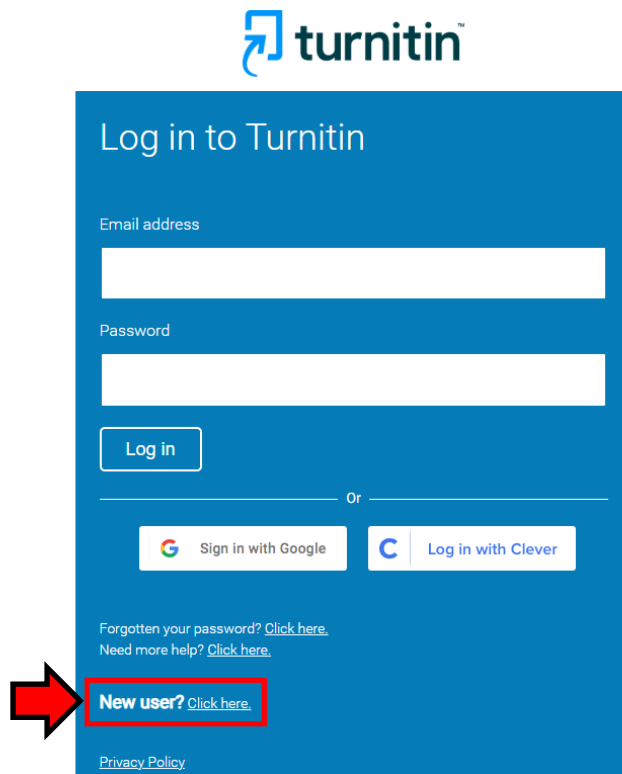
turnitin™

Log in to Turnitin

Email address

Password

Log in

Or

Sign in with Google

Log in with Clever

Forgotten your password? Click here.
Need more help? Click here.

New user? Click here.

Privacy Policy